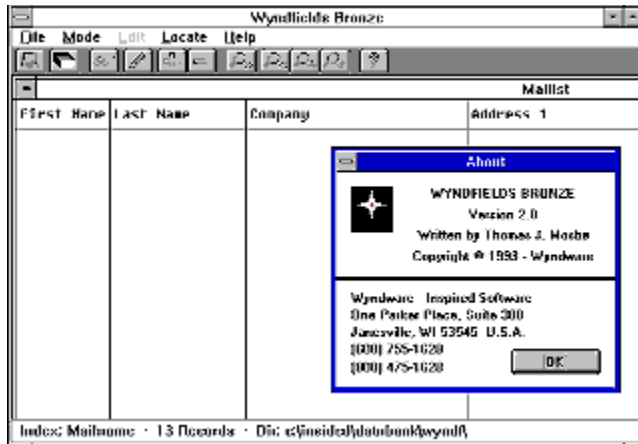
Wyndfields Bronze

File Mode Edit Locate Help

Maillist

First Name | Last Name | Company | Address 1

About

WYNDFIELDS BRONZE
Version 2.0
Written by Thomas J. Hoehn
Copyright © 1993 - Wyndware

Wyndware - Inspired Software
One Parker Place, Suite 300
Janesville, WI 53545 U.S.A.
(800) 755-1620
(800) 475-1620

OK

Index: Mailname · 13 Records · Dir: c:\insider\databank\wyndf\